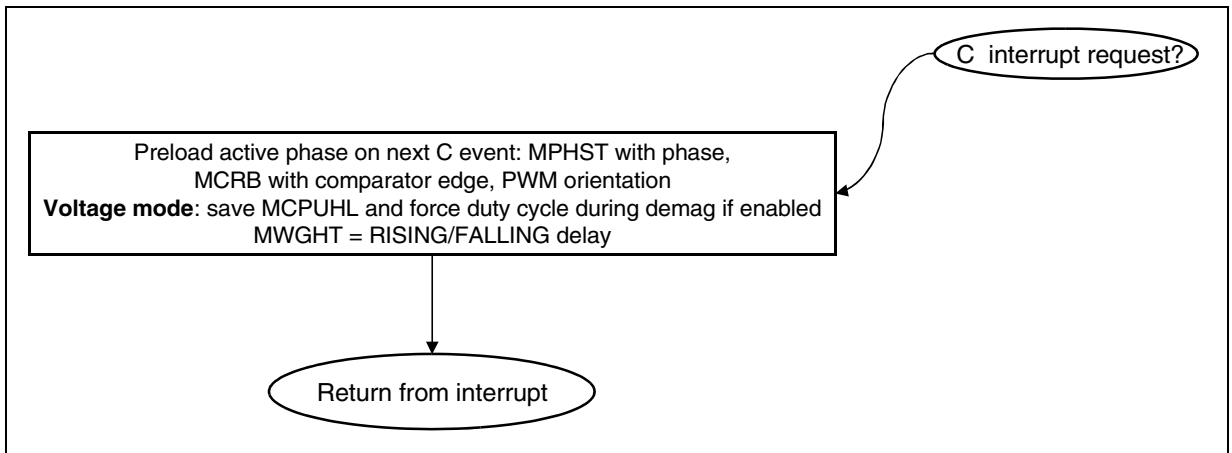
C interrupt request?

Preload active phase on next C event: MPHST with phase, MCRB with comparator edge, PWM orientation
**Voltage mode**: save MCPUHL and force duty cycle during demag if enabled
MWGHT = RISING/FALLING delay

Return from interrupt